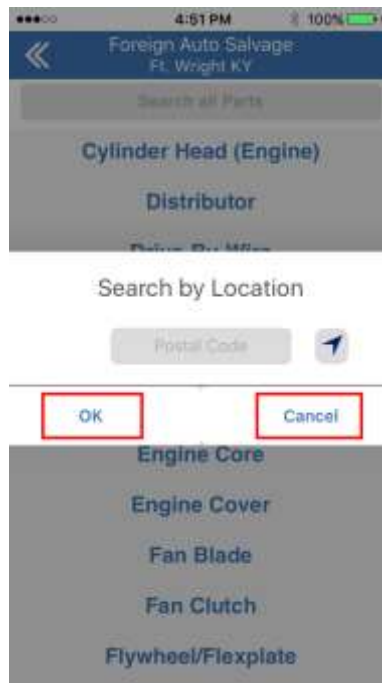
4:51 PM
100%

Foreign Auto Salvage
Ft. Wright KY

Search all Parts

Cylinder Head (Engine)

Distributor

Drive-By-Wire

Search by Location

Postal Code

OK

Cancel

Engine Core

Engine Cover

Fan Blade

Fan Clutch

Flywheel/Flexplate